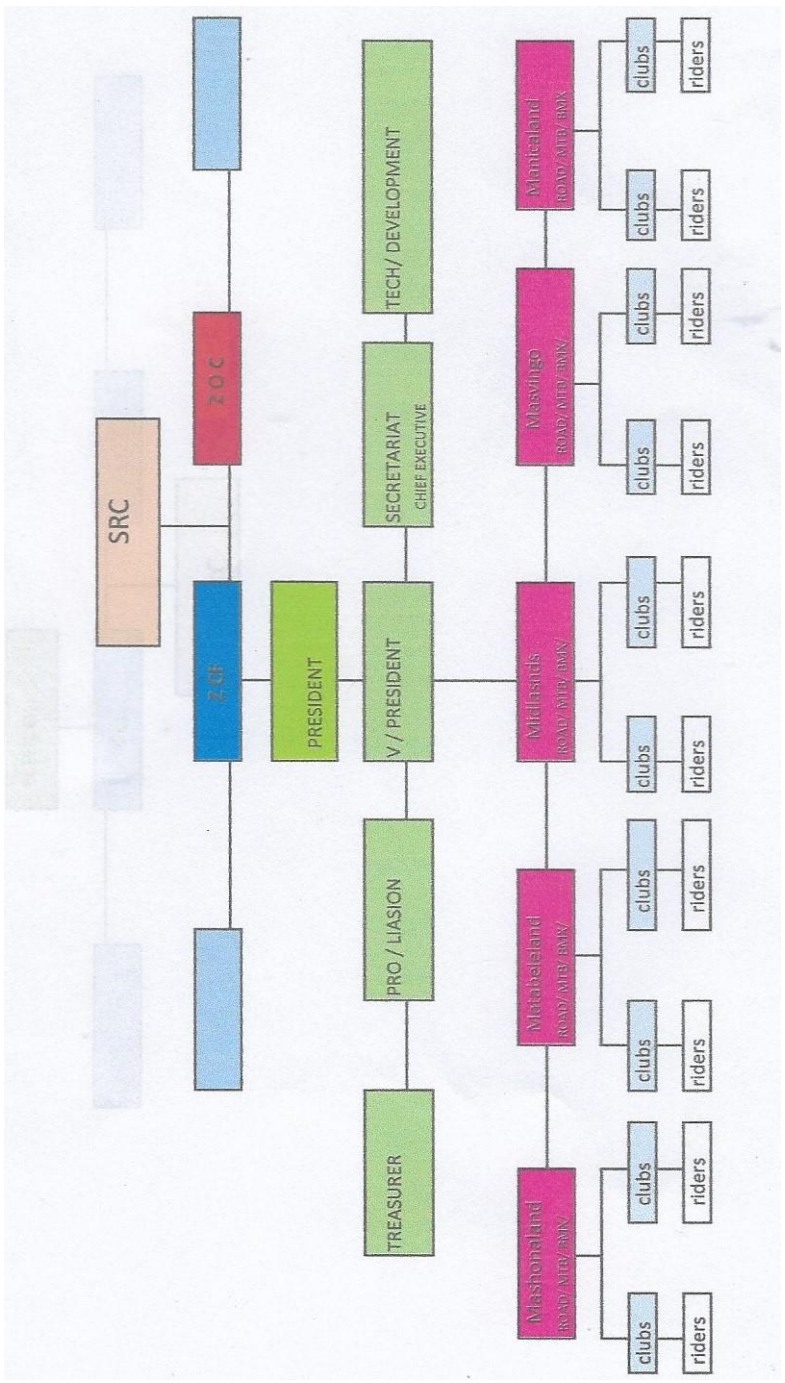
SRC

Z C F

Z O C

PRESIDENT

TREASURER

PRO / LIASION

V / PRESIDENT

SECRETARIAT
CHIEF EXECUTIVE

TECH / DEVELOPMENT

Mashonaland
ROAD/ MTB/ BMX

Matabeleland
ROAD/ MTB/ BMX

Midlands
ROAD/ MTB/ BMX

Masvingo
ROAD/ MTB/ BMX

Manicaland
ROAD/ MTB/ BMX

clubs

riders

clubs

riders

clubs

riders

clubs

riders

clubs

riders

clubs

riders

clubs

riders

clubs

riders

clubs

riders

clubs

riders